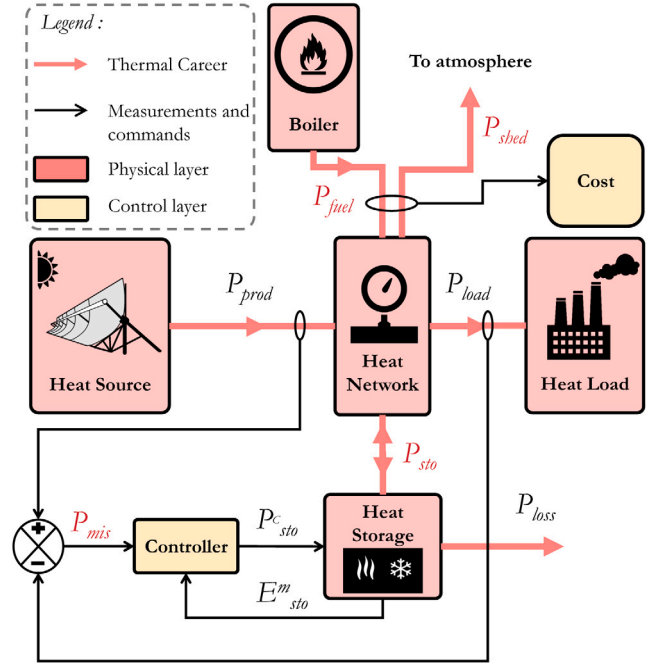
Legend :

Thermal Career

Measurements and commands

Physical layer

Control layer

Boiler

To atmosphere

$P_{shed}$

$P_{fuel}$

Cost

$P_{prod}$

$P_{load}$

Heat Source

Heat Network

Heat Load

$P_{sto}$

+

−

$P_{mis}$

Controller

$P^{C}_{sto}$

Heat Storage

$P_{loss}$

$E^{m}_{sto}$